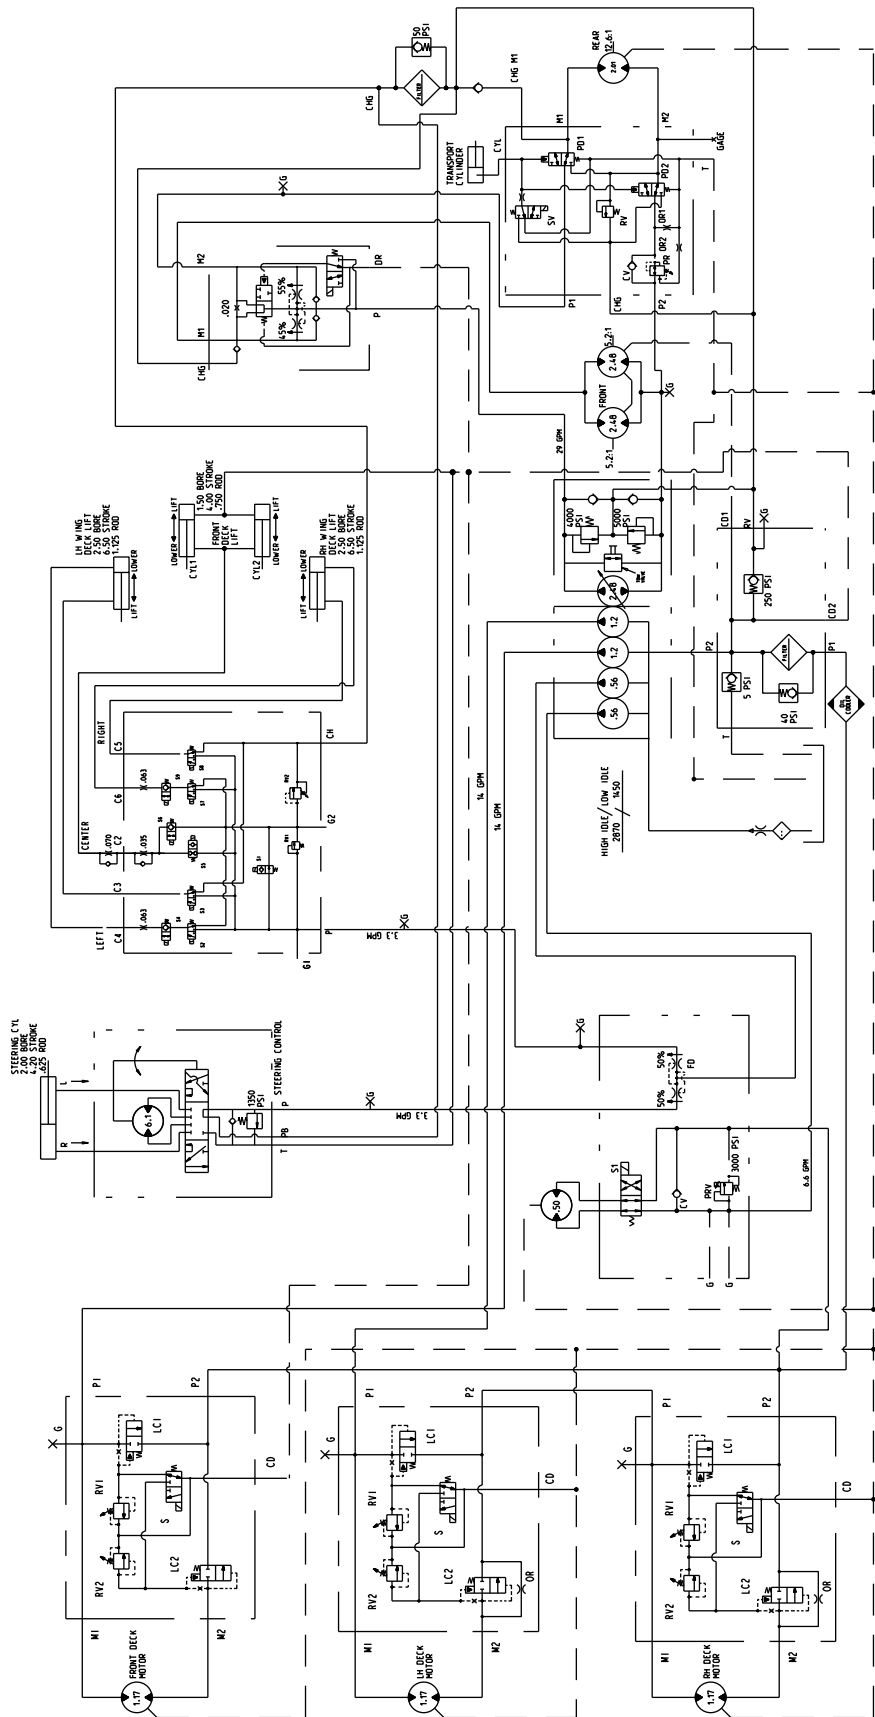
50 PSI
FILTER
CHG
CHG M1
REAR 12.6:1
2.01
M1
M2
GAGE
CYL
TRANSPORT CYLINDER
PD1
PD2
T
SV
RV
OR1
OR2
CV
PR
P1
CHG
P2
M2
.020
55%
45%
DR
P
M1
CHG
5.2:1
2.48
FRONT
2.48
5.2:1
G
29 GPM
LH WING DECK LIFT 2.50 BORE 6.50 STROKE 1.125 ROD
LIFT
LOWER
LIFT
LOWER
1.50 BORE 4.00 STROKE .750 ROD
FRONT DECK LIFT
CYL1
CYL2
LOWER
LIFT
LOWER
LIFT
RH WING DECK LIFT 2.50 BORE 6.50 STROKE 1.125 ROD
4000 PSI
5000 PSI
2.48
CD1
RV
G
250 PSI
CD2
1.2
1.2
.56
.56
P2
FILTER
P1
5 PSI
40 PSI
OIL COOLER
T
RIGHT
C5
C6
X .063
CENTER
.070
C2
.035
C3
LEFT
C4
X .063
CH
RV2
RV1
G2
S1
P
G1
G
3.3 GPM
14 GPM
14 GPM
HIGH IDLE / LOW IDLE 2870 / 1450
STEERING CYL 2.00 BORE 4.20 STROKE .625 ROD
STEERING CONTROL
L
R
6.1
1350 PSI
P
PB
T
G
3.3 GPM
G
50%
50%
FD
S1
.50
CV
PRV
3000 PSI
6.6 GPM
G
G
P1
P2
G
LC1
RV1
S
CD
RV2
LC2
M1
M2
FRONT DECK MOTOR
1.17
P1
P2
G
LC1
RV1
S
CD
RV2
LC2
OR
M1
M2
LH DECK MOTOR
1.17
P1
P2
G
LC1
RV1
S
CD
RV2
LC2
OR
M1
M2
RH DECK MOTOR
1.17